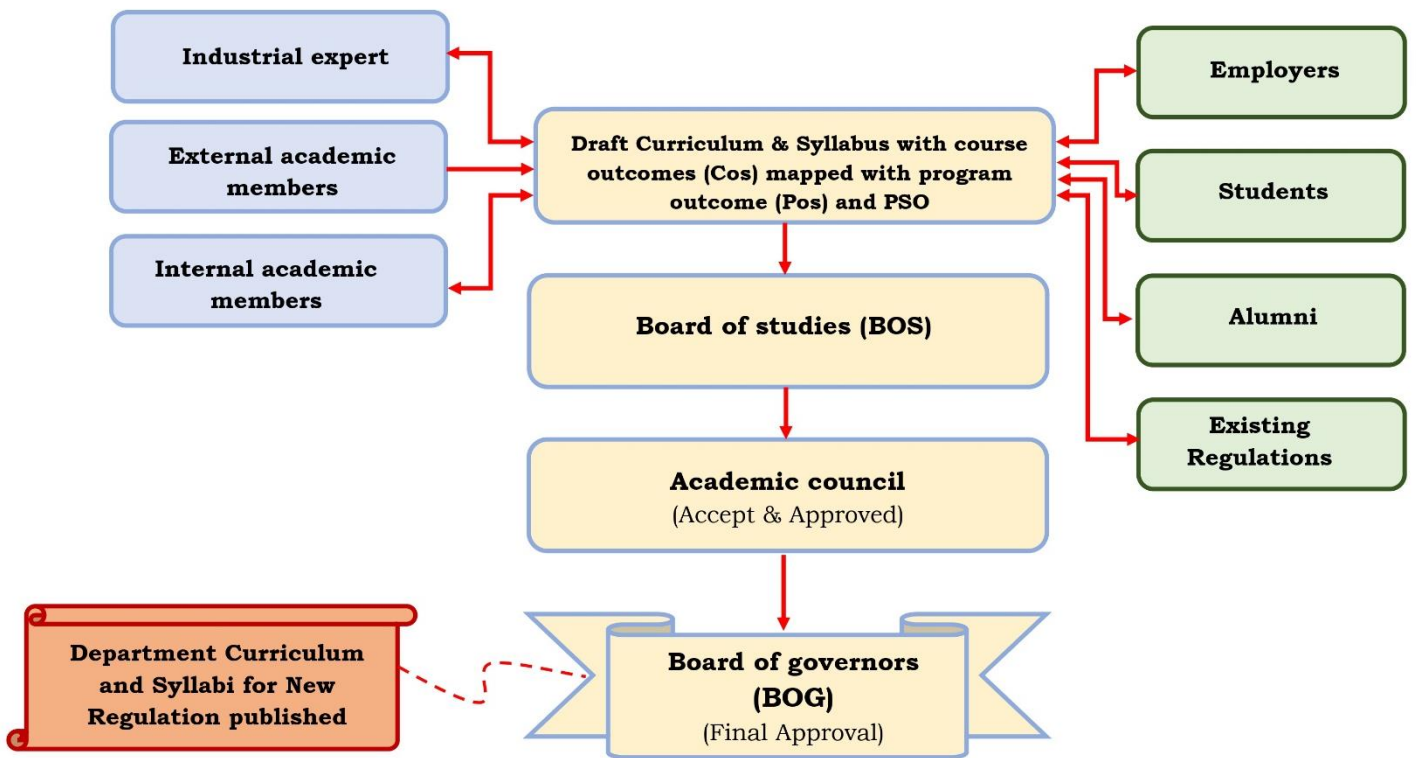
Industrial expert

External academic members

Internal academic members

Draft Curriculum & Syllabus with course outcomes (Cos) mapped with program outcome (Pos) and PSO

Employers

Students

Alumni

Existing Regulations

Board of studies (BOS)

Academic council
(Accept & Approved)

Board of governors
(BOG)
(Final Approval)

Department Curriculum and Syllabi for New Regulation published